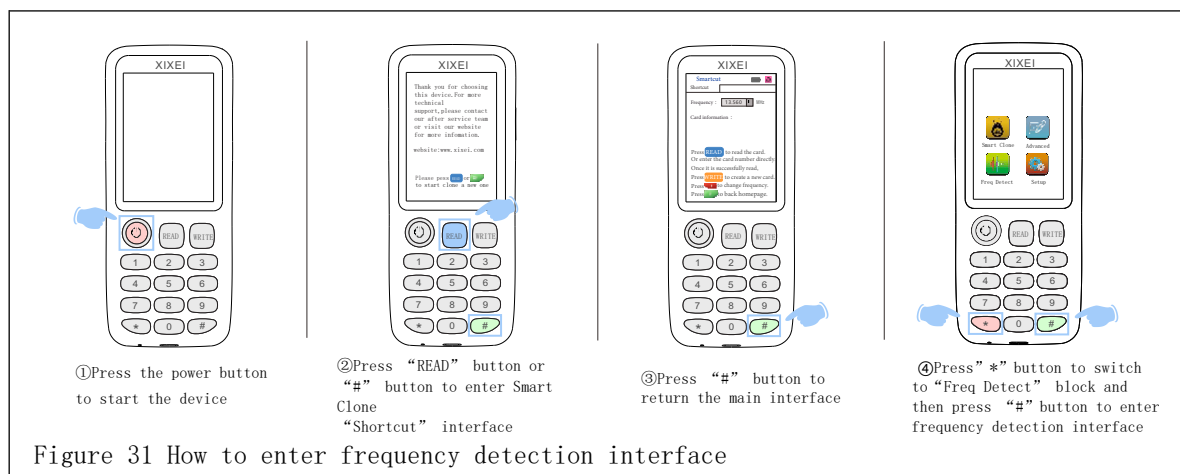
XIXEI

READ WRITE

1 2 3
4 5 6
7 8 9
* 0 #

①Press the power button to start the device

XIXEI

Thank you for choosing this device.For more technical support,please contact our after service team or visit our website for more infomation.

website:www.xixei.com

Please press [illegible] or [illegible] to start clone a new one

READ WRITE

1 2 3
4 5 6
7 8 9
* 0 #

②Press "READ" button or "#" button to enter Smart Clone "Shortcut" interface

XIXEI

Smartcut
Shortcut

Frequency : 13.560 MHz

Card information :

Press READ to read the card.
Or enter the card number directly.
Once it is successfully read,
Press WRITE to create a new card.
Press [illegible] to change frequency.
Press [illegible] to back homepage.

READ WRITE

1 2 3
4 5 6
7 8 9
* 0 #

③Press "#" button to return the main interface

XIXEI

Smart Clone
Advanced
Freq Detect
Setup

READ WRITE

1 2 3
4 5 6
7 8 9
* 0 #

④Press"*"button to switch to"Freq Detect" block and then press "#"button to enter frequency detection interface

Figure 31 How to enter frequency detection interface